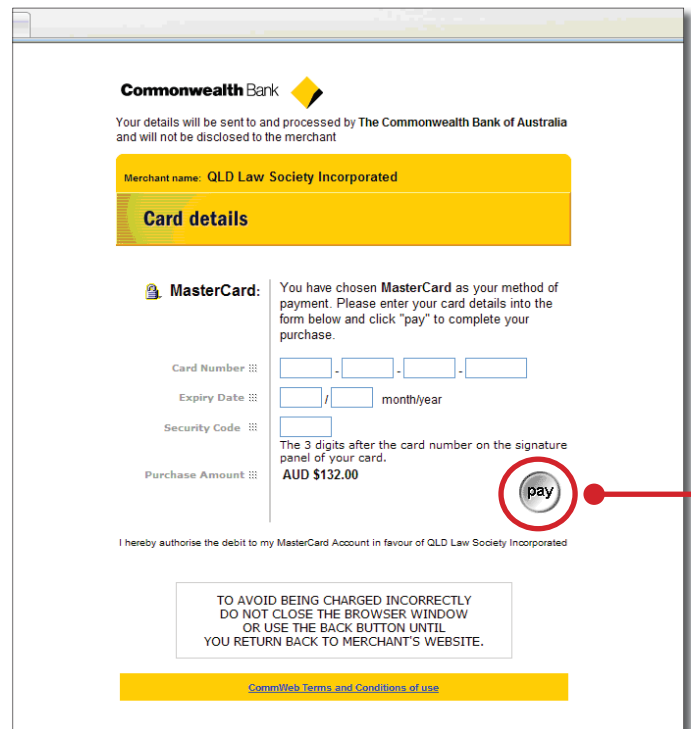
Commonwealth Bank

Your details will be sent to and processed by The Commonwealth Bank of Australia and will not be disclosed to the merchant

Merchant name: QLD Law Society Incorporated

Card details

MasterCard:

You have chosen MasterCard as your method of payment. Please enter your card details into the form below and click "pay" to complete your purchase.

Card Number - - -

Expiry Date / month/year

Security Code

The 3 digits after the card number on the signature panel of your card.

Purchase Amount AUD $132.00

pay

I hereby authorise the debit to my MasterCard Account in favour of QLD Law Society Incorporated

TO AVOID BEING CHARGED INCORRECTLY
DO NOT CLOSE THE BROWSER WINDOW
OR USE THE BACK BUTTON UNTIL
YOU RETURN BACK TO MERCHANT'S WEBSITE.

CommWeb Terms and Conditions of use